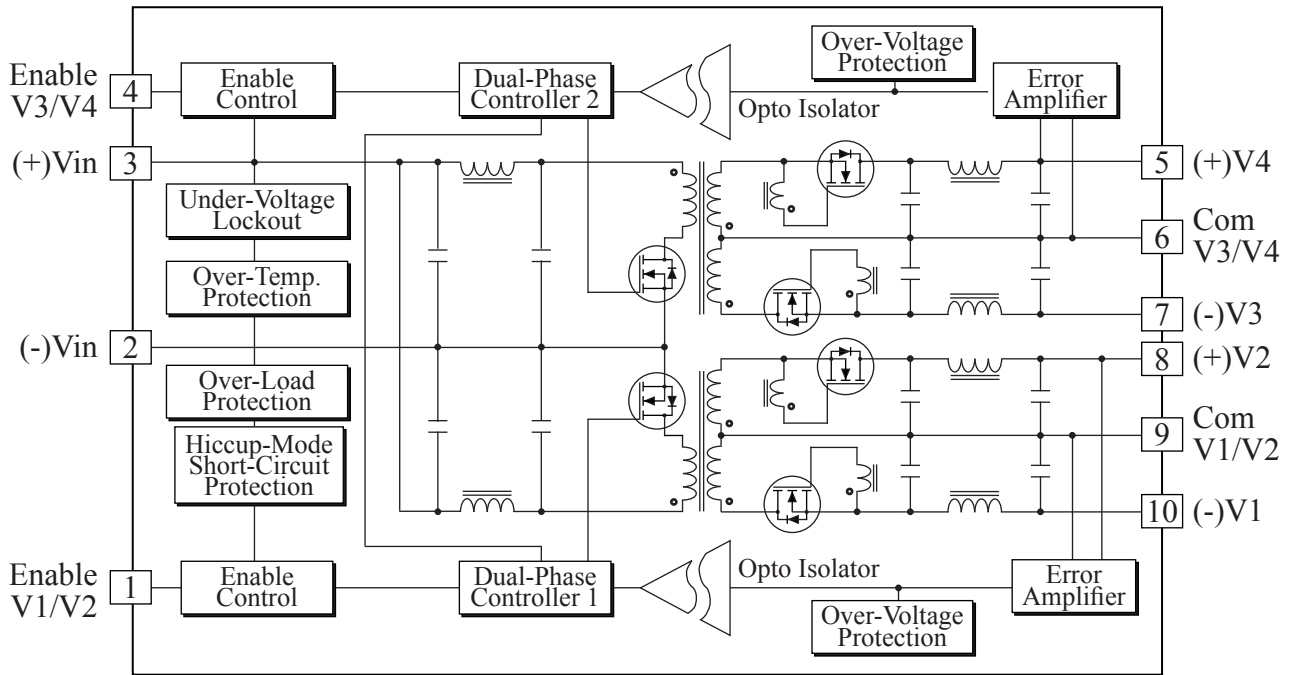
Enable V3/V4 4
Enable Control
Dual-Phase Controller 2
Over-Voltage Protection
Error Amplifier
Opto Isolator
(+)Vin 3
5 (+)V4
Under-Voltage Lockout
6 Com V3/V4
Over-Temp. Protection
7 (-)V3
(-)Vin 2
8 (+)V2
Over-Load Protection
9 Com V1/V2
Hiccup-Mode Short-Circuit Protection
10 (-)V1
Enable V1/V2 1
Enable Control
Dual-Phase Controller 1
Opto Isolator
Error Amplifier
Over-Voltage Protection